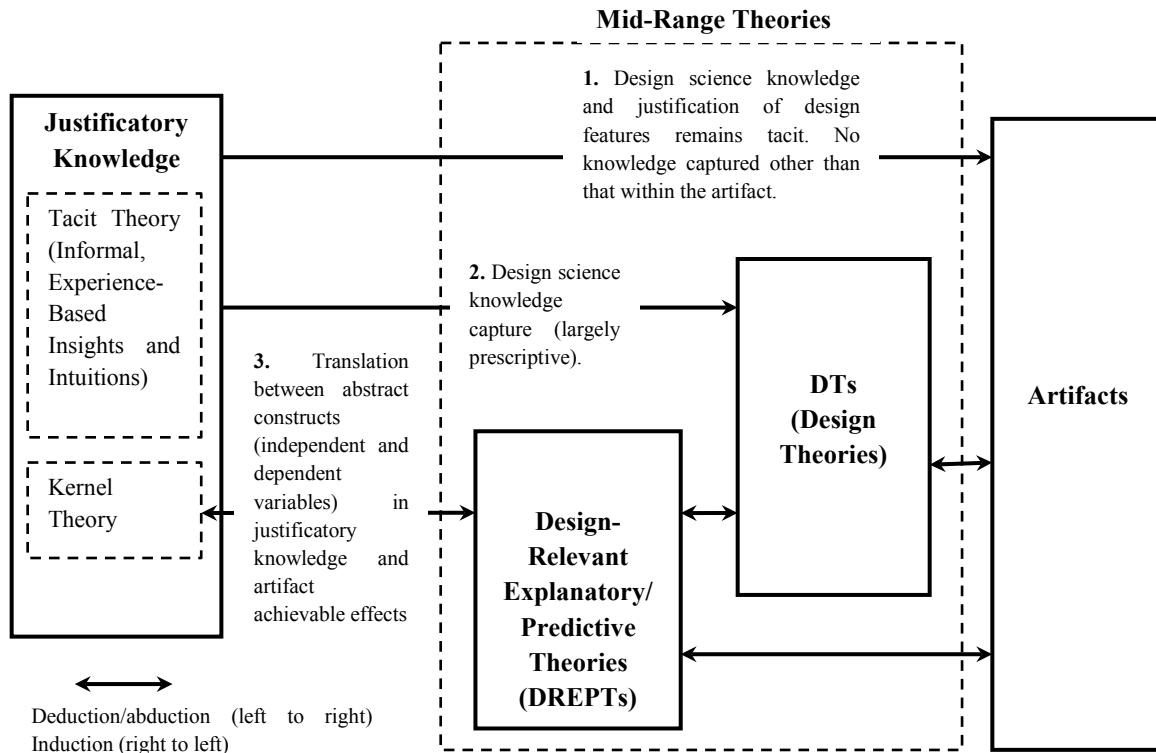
Mid-Range Theories

Justificatory Knowledge

Tacit Theory (Informal, Experience-Based Insights and Intuitions)

Kernel Theory

1. Design science knowledge and justification of design features remains tacit. No knowledge captured other than that within the artifact.

2. Design science knowledge capture (largely prescriptive).

3. Translation between abstract constructs (independent and dependent variables) in justificatory knowledge and artifact achievable effects

DTs (Design Theories)

Design-Relevant Explanatory/ Predictive Theories (DREPTs)

Artifacts

Deduction/abduction (left to right)
Induction (right to left)